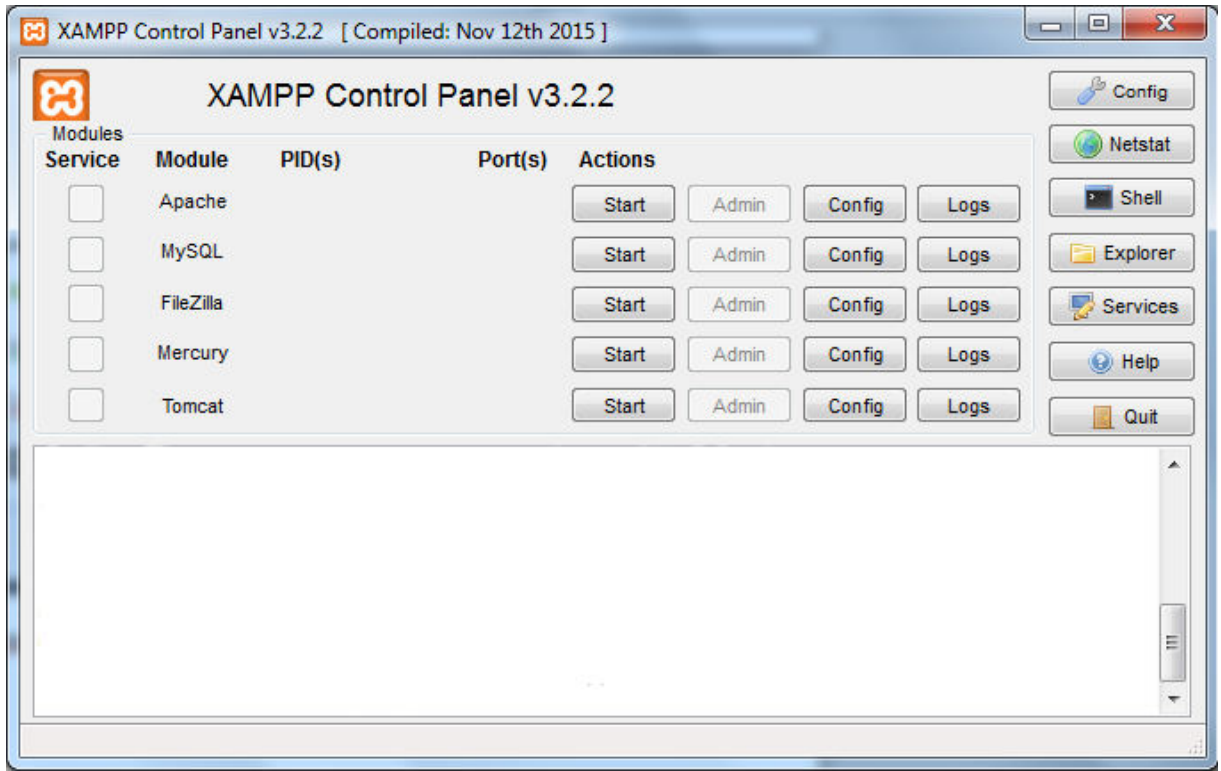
XAMPP Control Panel v3.2.2 [ Compiled: Nov 12th 2015 ]

XAMPP Control Panel v3.2.2

Config

Modules

Netstat

| Service | Module | PID(s) | Port(s) | Actions | | | |
|---|---|---|---|---|---|---|---|
| | Apache | | | Start | Admin | Config | Logs |
| | MySQL | | | Start | Admin | Config | Logs |
| | FileZilla | | | Start | Admin | Config | Logs |
| | Mercury | | | Start | Admin | Config | Logs |
| | Tomcat | | | Start | Admin | Config | Logs |

Shell

Explorer

Services

Help

Quit